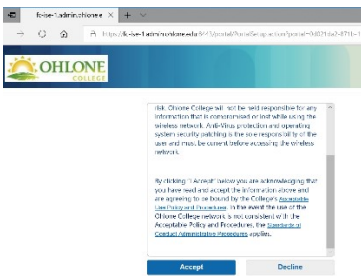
fc-ise-1.admin.ohlone.e ×   +

https://fc-ise-1.admin.ohlone.edu:8443/portal/PortalSetup.action?portal=0d01da2-8710-1

OHLONE COLLEGE

risk. Ohlone College will not be held responsible for any information that is compromised or lost while using the wireless network. Anti-Virus protection and operating system security patching is the sole responsibility of the user and must be current before accessing the wireless network.

By clicking "I Accept" below you are acknowledging that you have read and accept the information above and are agreeing to be bound by the College's Acceptable Use Policy and Procedures. In the event the use of the Ohlone College network is not consistent with the Acceptable Policy and Procedures, the Standards of Conduct Administrative Procedures applies.

Accept

Decline